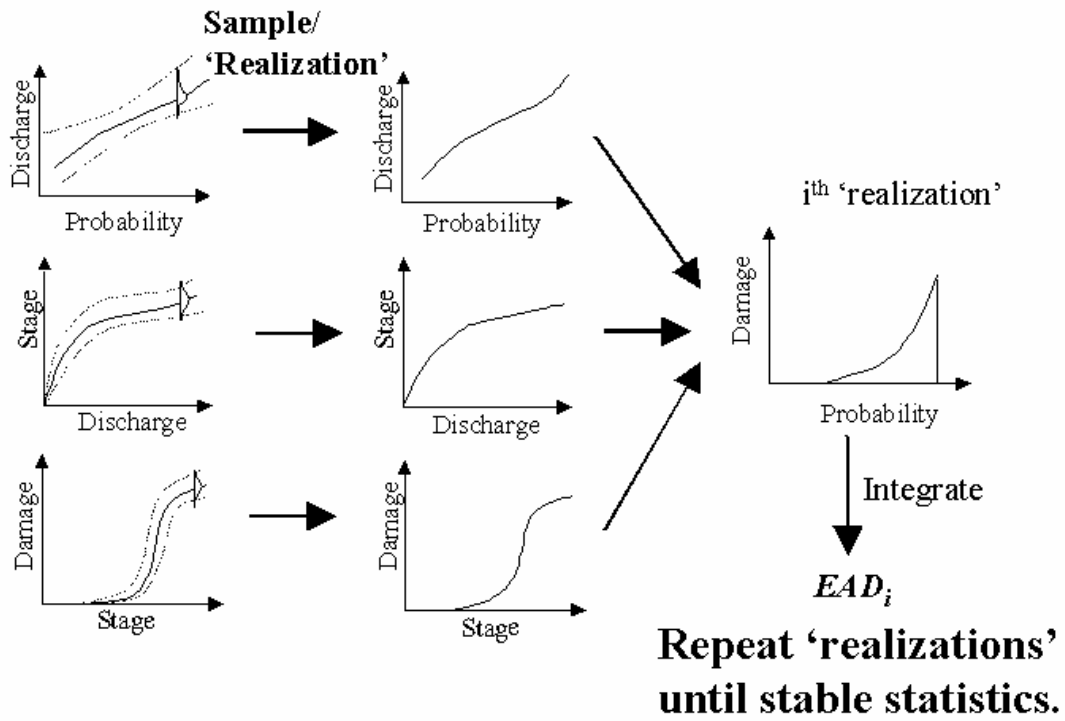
Sample/
'Realization'

Discharge
Probability

Discharge
Probability

i$^{th}$ 'realization'

Stage
Discharge

Stage
Discharge

Damage
Probability

Integrate

Damage
Stage

Damage
Stage

$EAD_i$

Repeat 'realizations' until stable statistics.